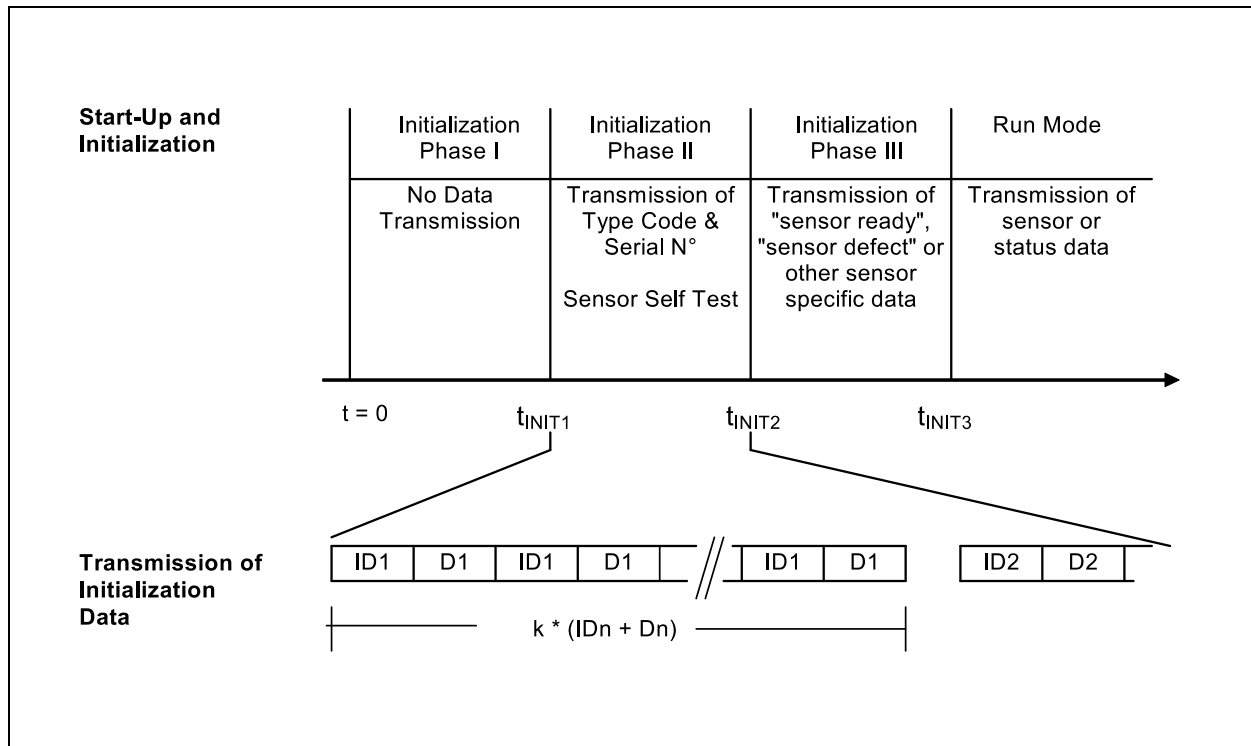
Start-Up and Initialization

| Initialization Phase I | Initialization Phase II | Initialization Phase III | Run Mode |
|---|---|---|---|
| No Data Transmission | Transmission of Type Code & Serial N° <br> Sensor Self Test | Transmission of "sensor ready", "sensor defect" or other sensor specific data | Transmission of sensor or status data |

t = 0 $t_{INIT1}$ $t_{INIT2}$ $t_{INIT3}$

Transmission of Initialization Data

ID1 D1 ID1 D1 ID1 D1 ID2 D2

k * (IDn + Dn)